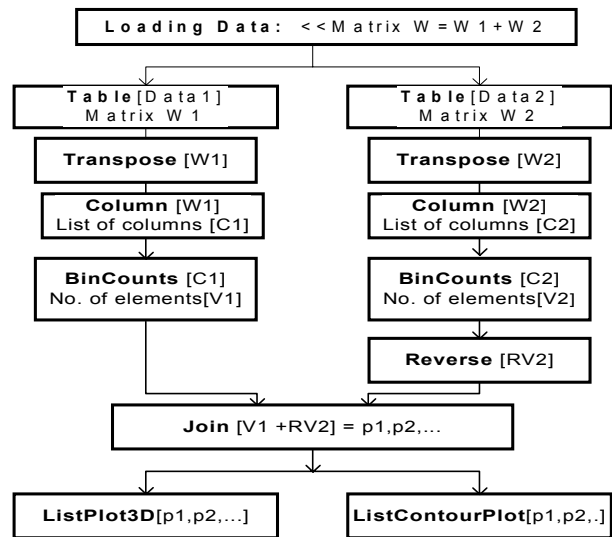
Loading Data: <<Matrix W = W1 + W2

Table[Data1]
Matrix W1

Table[Data2]
Matrix W2

Transpose [W1]

Transpose [W2]

Column [W1]
List of columns [C1]

Column [W2]
List of columns [C2]

BinCounts [C1]
No. of elements[V1]

BinCounts [C2]
No. of elements[V2]

Reverse [RV2]

Join [V1 +RV2] = p1,p2,...

ListPlot3D[p1,p2,...]

ListContourPlot[p1,p2,.]